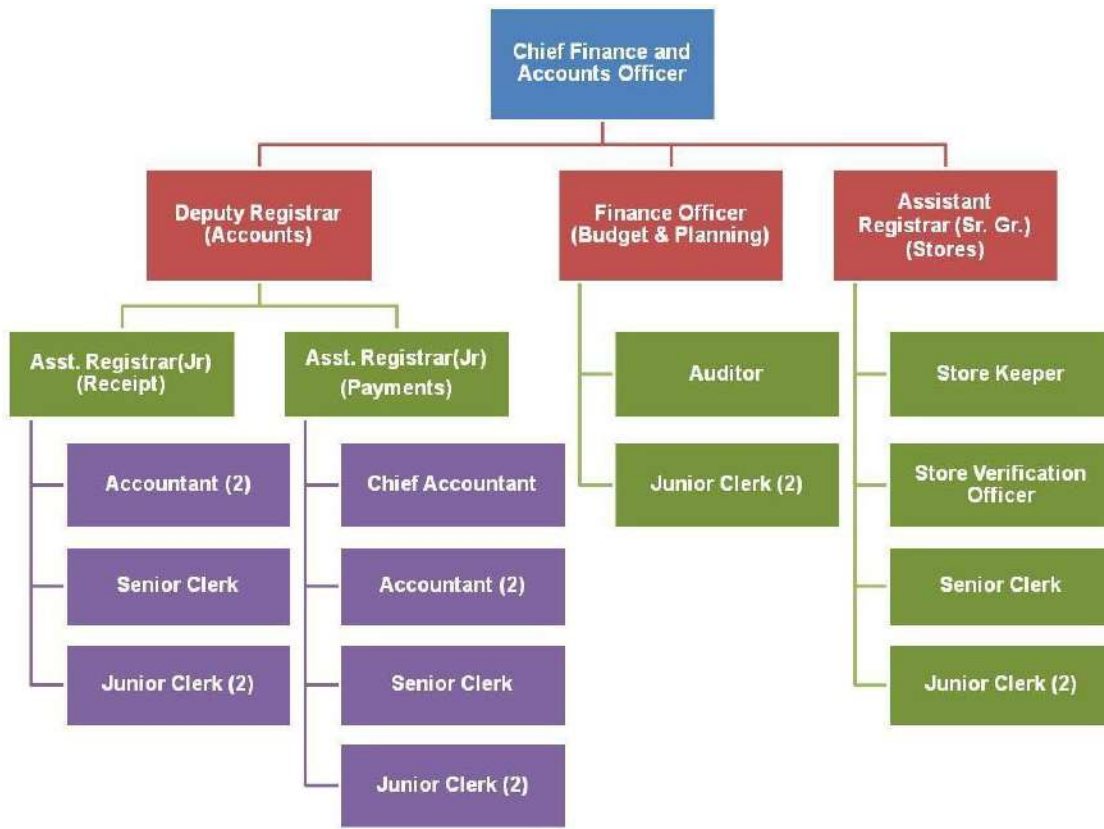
Chief Finance and Accounts Officer

Deputy Registrar (Accounts)

Finance Officer (Budget & Planning)

Assistant Registrar (Sr. Gr.) (Stores)

Asst. Registrar(Jr) (Receipt)

Asst. Registrar(Jr) (Payments)

Accountant (2)

Senior Clerk

Junior Clerk (2)

Chief Accountant

Accountant (2)

Senior Clerk

Junior Clerk (2)

Auditor

Junior Clerk (2)

Store Keeper

Store Verification Officer

Senior Clerk

Junior Clerk (2)